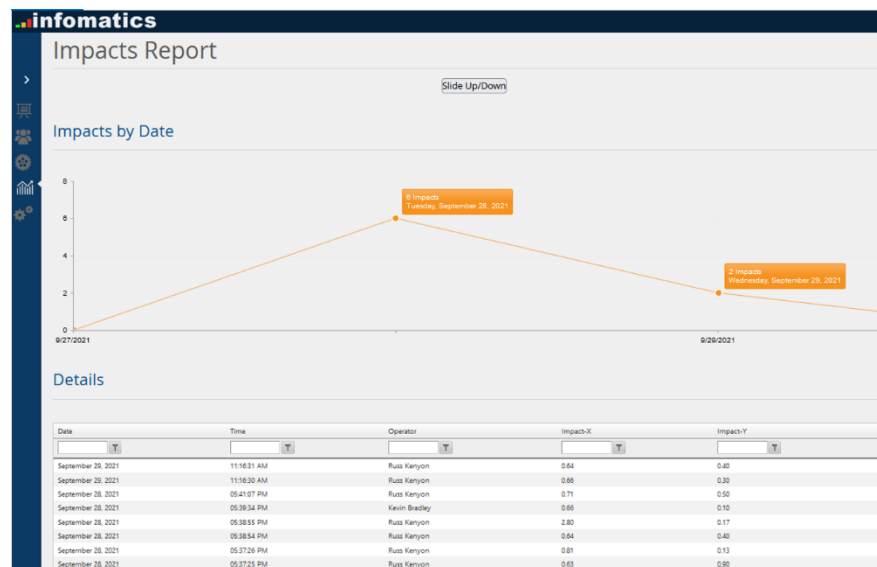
infomatics

Impacts Report

Slide Up/Down

Impacts by Date

8
6
4
2
0

6 Impacts
Tuesday, September 28, 2021

2 Impacts
Wednesday, September 29, 2021

9/27/2021
9/29/2021

Details

| Date | Time | Operator | Impact-X | Impact-Y |
|---|---|---|---|---|
| | | | | |
| September 29, 2021 | 11:16:31 AM | Russ Kenyon | 0.64 | 0.40 |
| September 29, 2021 | 11:16:30 AM | Russ Kenyon | 0.66 | 0.30 |
| September 28, 2021 | 05:41:07 PM | Russ Kenyon | 0.71 | 0.50 |
| September 28, 2021 | 05:39:34 PM | Kevin Bradley | 0.66 | 0.10 |
| September 28, 2021 | 05:38:55 PM | Russ Kenyon | 2.80 | 0.17 |
| September 28, 2021 | 05:38:54 PM | Russ Kenyon | 0.64 | 0.40 |
| September 28, 2021 | 05:37:26 PM | Russ Kenyon | 0.81 | 0.13 |
| September 28, 2021 | 05:37:25 PM | Russ Kenyon | 0.63 | 0.90 |